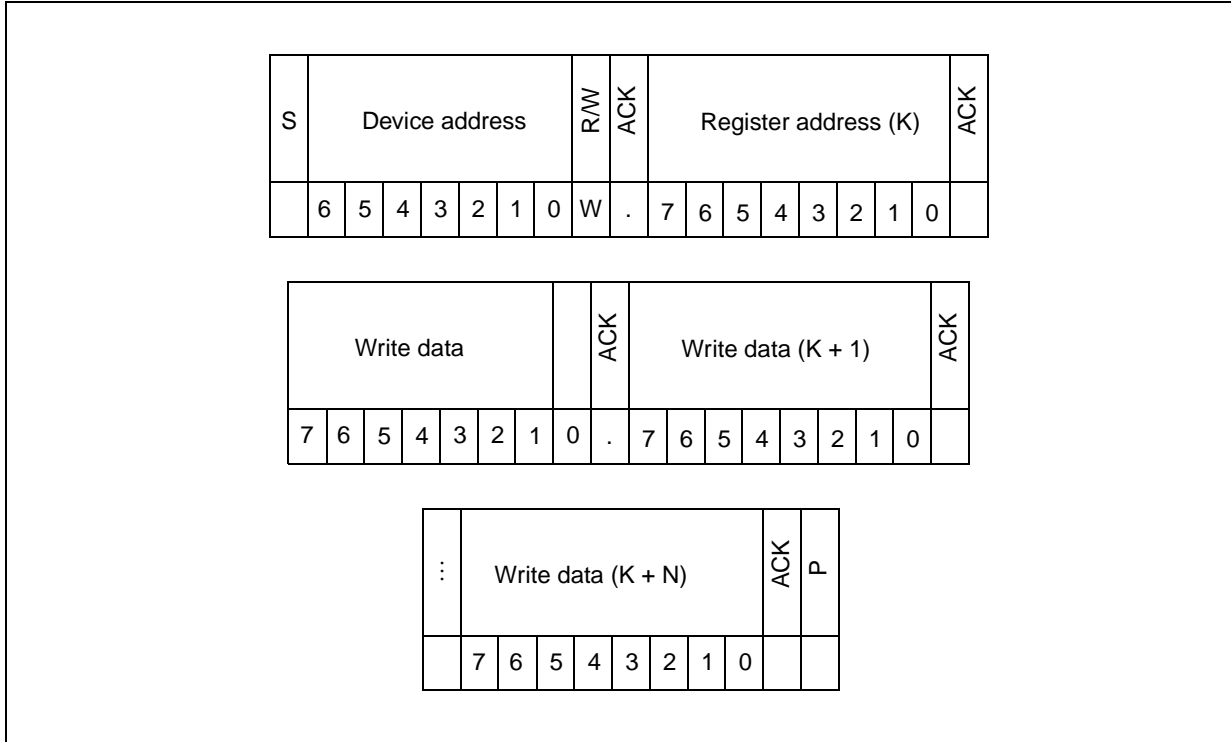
| S | Device address | | | | | | | R/W | ACK | Register address (K) | | | | | | | | ACK |
|---|---|---|---|---|---|---|---|---|---|---|---|---|---|---|---|---|---|---|
| | 6 | 5 | 4 | 3 | 2 | 1 | 0 | W | . | 7 | 6 | 5 | 4 | 3 | 2 | 1 | 0 | |

| Write data | | | | | | | | | ACK | Write data (K + 1) | | | | | | | | ACK |
|---|---|---|---|---|---|---|---|---|---|---|---|---|---|---|---|---|---|---|
| 7 | 6 | 5 | 4 | 3 | 2 | 1 | 0 | . | | 7 | 6 | 5 | 4 | 3 | 2 | 1 | 0 | |

| ⋮ | Write data (K + N) | | | | | | | | ACK | P |
|---|---|---|---|---|---|---|---|---|---|---|
| | 7 | 6 | 5 | 4 | 3 | 2 | 1 | 0 | | |